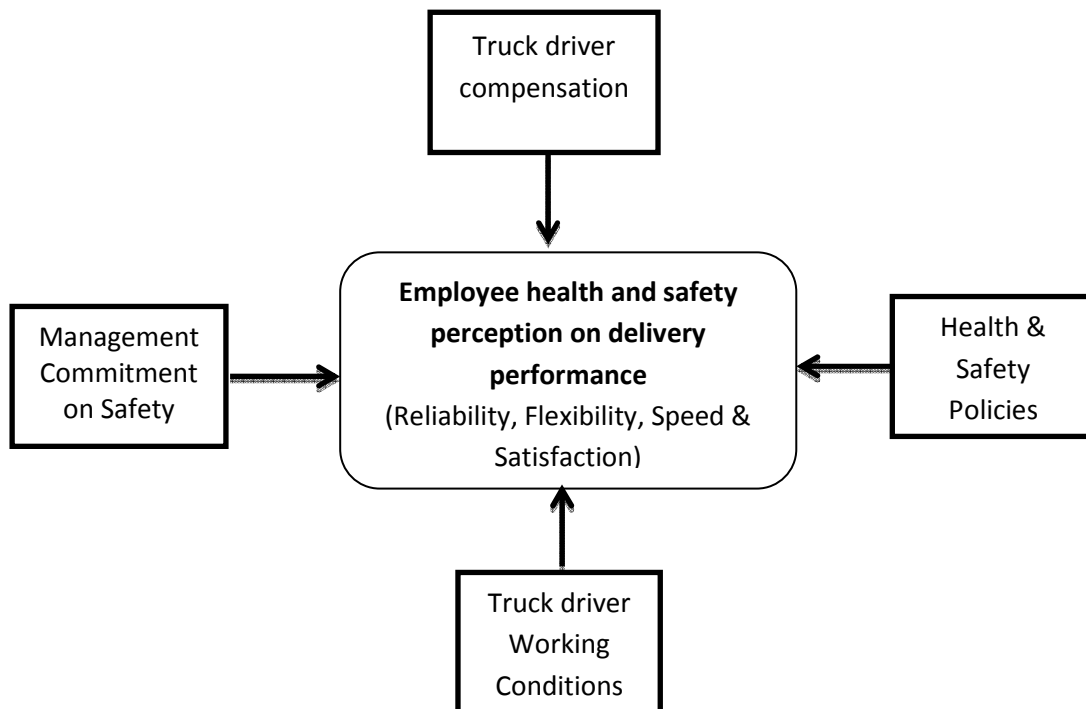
Truck driver compensation

Management Commitment on Safety

**Employee health and safety perception on delivery performance**
(Reliability, Flexibility, Speed & Satisfaction)

Health & Safety Policies

Truck driver Working Conditions